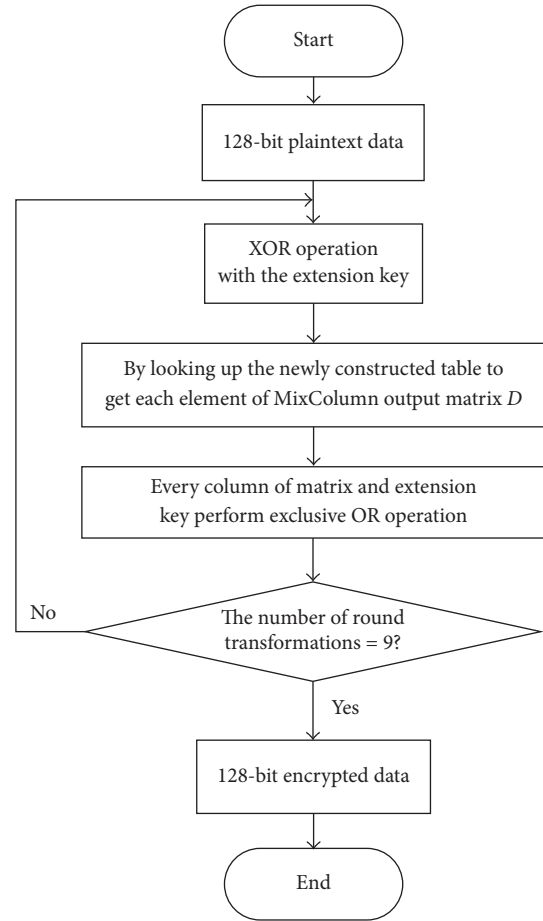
Start

128-bit plaintext data

XOR operation with the extension key

By looking up the newly constructed table to get each element of MixColumn output matrix $D$

Every column of matrix and extension key perform exclusive OR operation

No

The number of round transformations = 9?

Yes

128-bit encrypted data

End